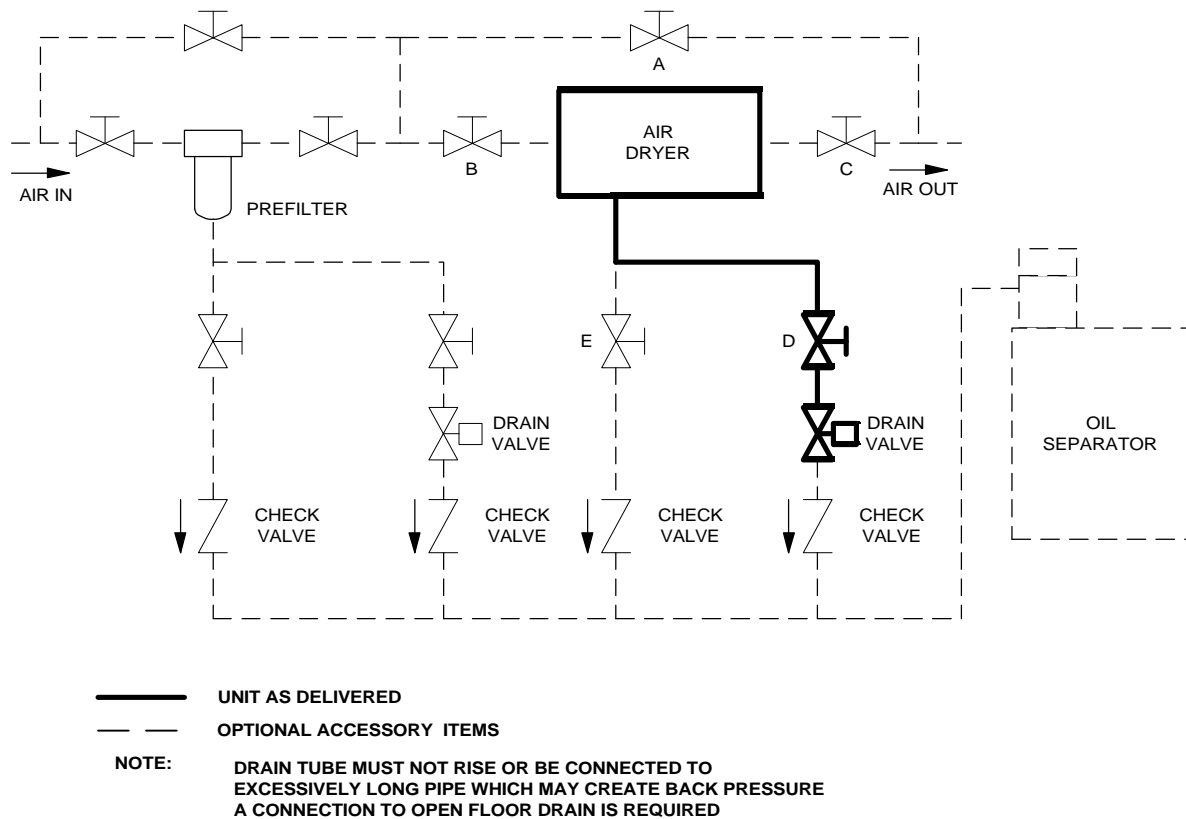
A

AIR DRYER

AIR IN

B

C

AIR OUT

PREFILTER

E

D

DRAIN VALVE

DRAIN VALVE

OIL SEPARATOR

CHECK VALVE

CHECK VALVE

CHECK VALVE

CHECK VALVE

UNIT AS DELIVERED

OPTIONAL ACCESSORY ITEMS

NOTE: DRAIN TUBE MUST NOT RISE OR BE CONNECTED TO EXCESSIVELY LONG PIPE WHICH MAY CREATE BACK PRESSURE
A CONNECTION TO OPEN FLOOR DRAIN IS REQUIRED